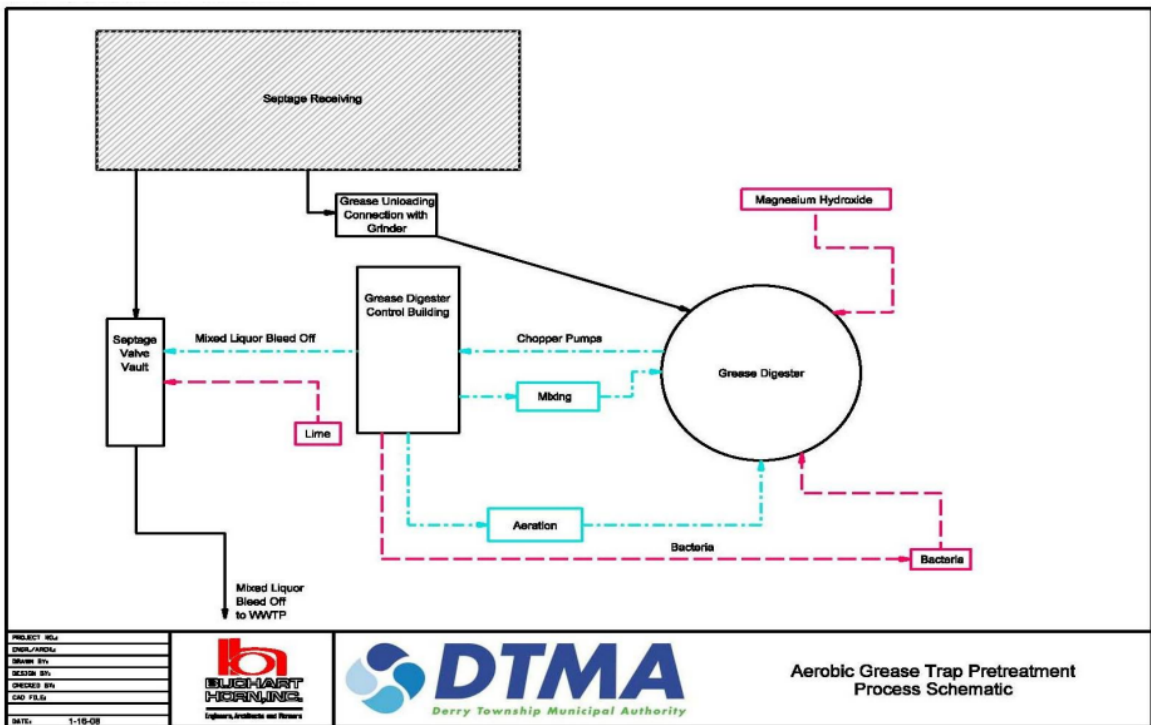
Septage Receiving

Grease Unloading Connection with Grinder

Magnesium Hydroxide

Grease Digester Control Building

Septage Valve Vault

Mixed Liquor Bleed Off

Chopper Pumps

Grease Digester

Mixing

Lime

Aeration

Bacteria

Bacteria

Mixed Liquor Bleed Off to WWTP

| PROJECT NO.: |
|---|
| ENGR./ARCH.: |
| DRAWN BY: |
| DESIGN BY: |
| CHECKED BY: |
| CAD FILE: |
| DATE: 1-16-08 |

BUCHART HORN, INC.
Engineers, Architects and Planners

DTMA
Derry Township Municipal Authority

Aerobic Grease Trap Pretreatment Process Schematic